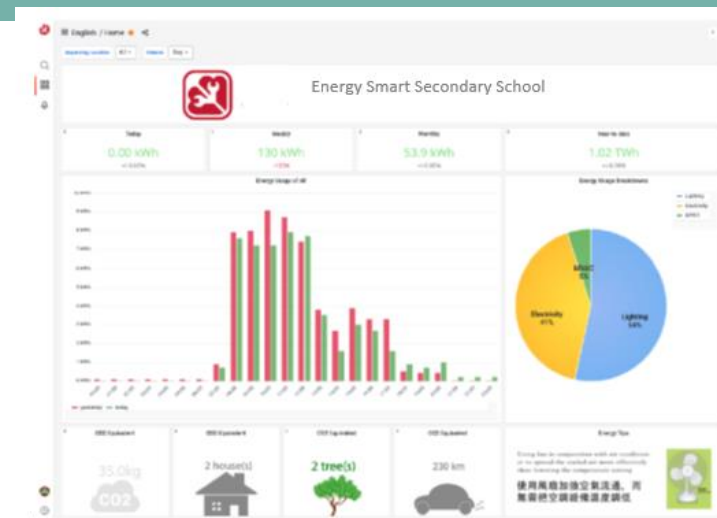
English / Home

Energy Smart Secondary School

Today
0.00 kWh

Weekly
130 kWh

Monthly
53.9 kWh

Year to date
1.02 TWh

Energy Usage of All

Energy Usage Breakdown

Lighting
Electricity
MVAC

MVAC
5%

Electricity
41%

Lighting
54%

CO2 Equivalent
35.0kg
CO2

CO2 Equivalent
2 house(s)

CO2 Equivalent
2 tree(s)

CO2 Equivalent
230 km

Energy Tips

使用風扇加強空氣流通，同無需把空調溫度調低